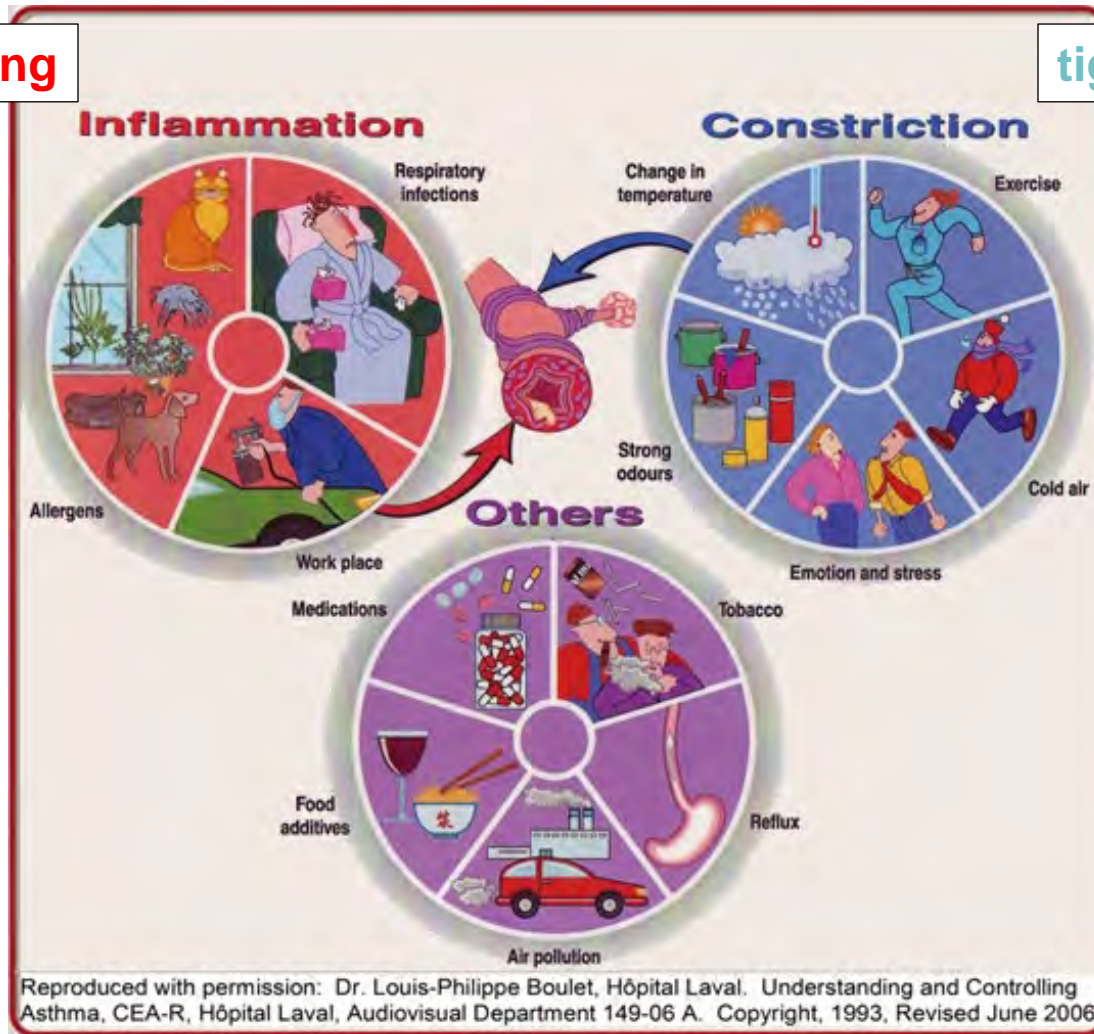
ng

tig

Inflammation

Respiratory infections

Allergens

Work place

Constriction

Change in temperature

Exercise

Strong odours

Cold air

Emotion and stress

Others

Medications

Tobacco

Food additives

Reflux

Air pollution

Reproduced with permission: Dr. Louis-Philippe Boulet, Hôpital Laval. Understanding and Controlling Asthma, CEA-R, Hôpital Laval, Audiovisual Department 149-06 A. Copyright, 1993, Revised June 2006